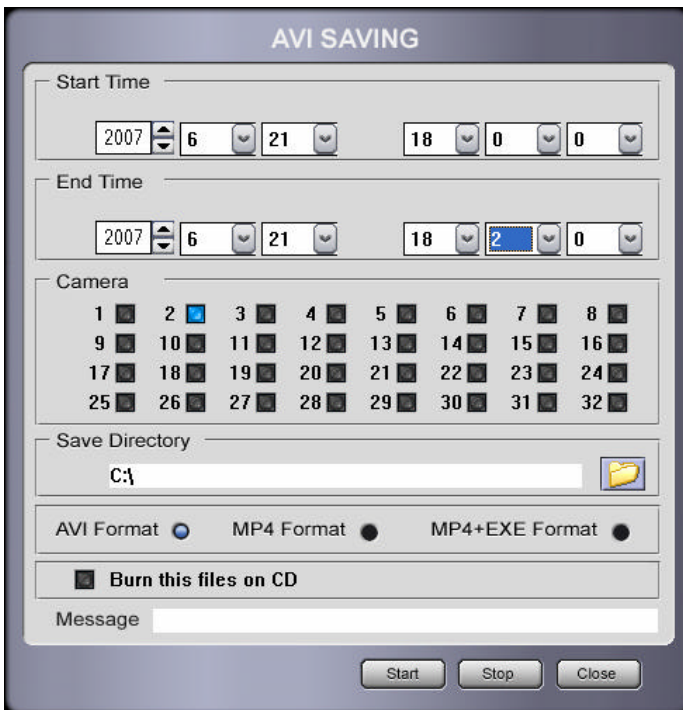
AVI SAVING

Start Time

2007 6 21 18 0 0

End Time

2007 6 21 18 2 0

Camera

1 2 3 4 5 6 7 8
9 10 11 12 13 14 15 16
17 18 19 20 21 22 23 24
25 26 27 28 29 30 31 32

Save Directory

C:\

AVI Format MP4 Format MP4+EXE Format

Burn this files on CD

Message

Start Stop Close